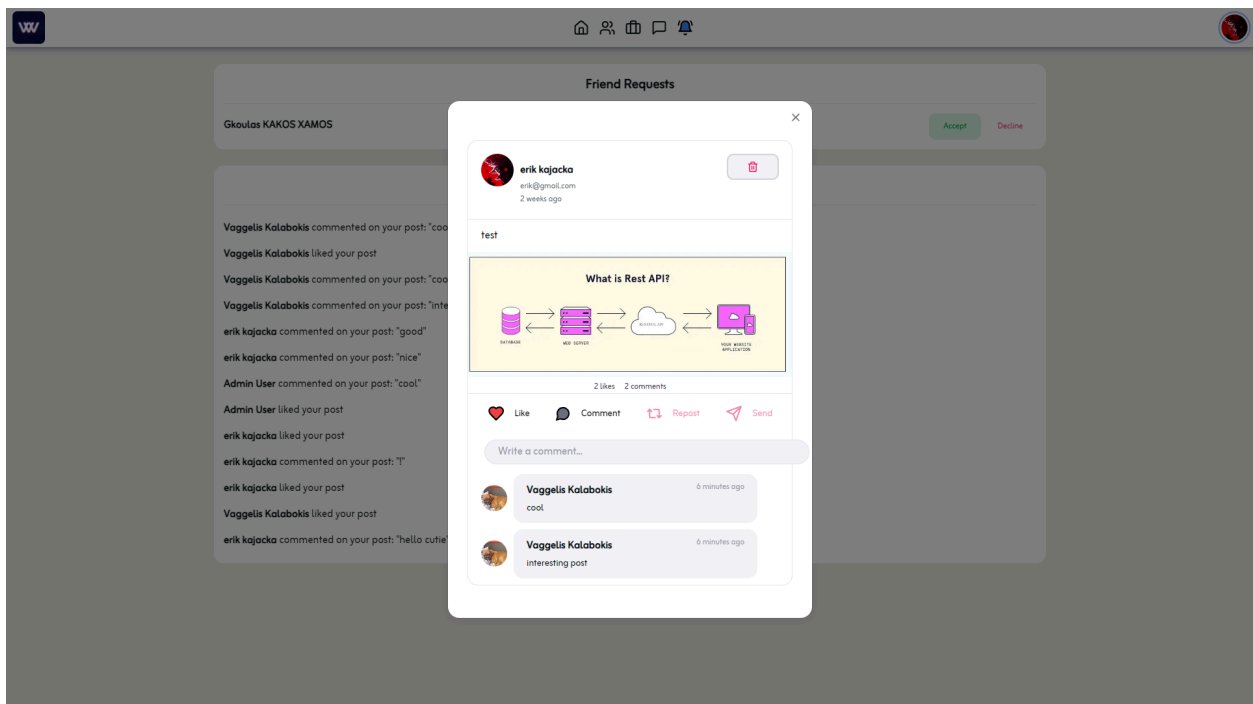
W

Friend Requests

Gkoulas KAKOS XAMOS

Accept Decline

Vaggelis Kalabokis commented on your post: "coo

Vaggelis Kalabokis liked your post

Vaggelis Kalabokis commented on your post: "coo

Vaggelis Kalabokis commented on your post: "inte

erik kajacka commented on your post: "good"

erik kajacka commented on your post: "nice"

Admin User commented on your post: "cool"

Admin User liked your post

erik kajacka liked your post

erik kajacka commented on your post: "!"

erik kajacka liked your post

Vaggelis Kalabokis liked your post

erik kajacka commented on your post: "hello cutie"

×

erik kajacka
erik@gmail.com
2 weeks ago

test

What is Rest API?

DATABASE WEB SERVER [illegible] YOUR WEBSITE APPLICATION

2 likes 2 comments

Like Comment Repost Send

Write a comment...

Vaggelis Kalabokis 6 minutes ago
cool

Vaggelis Kalabokis 6 minutes ago
interesting post